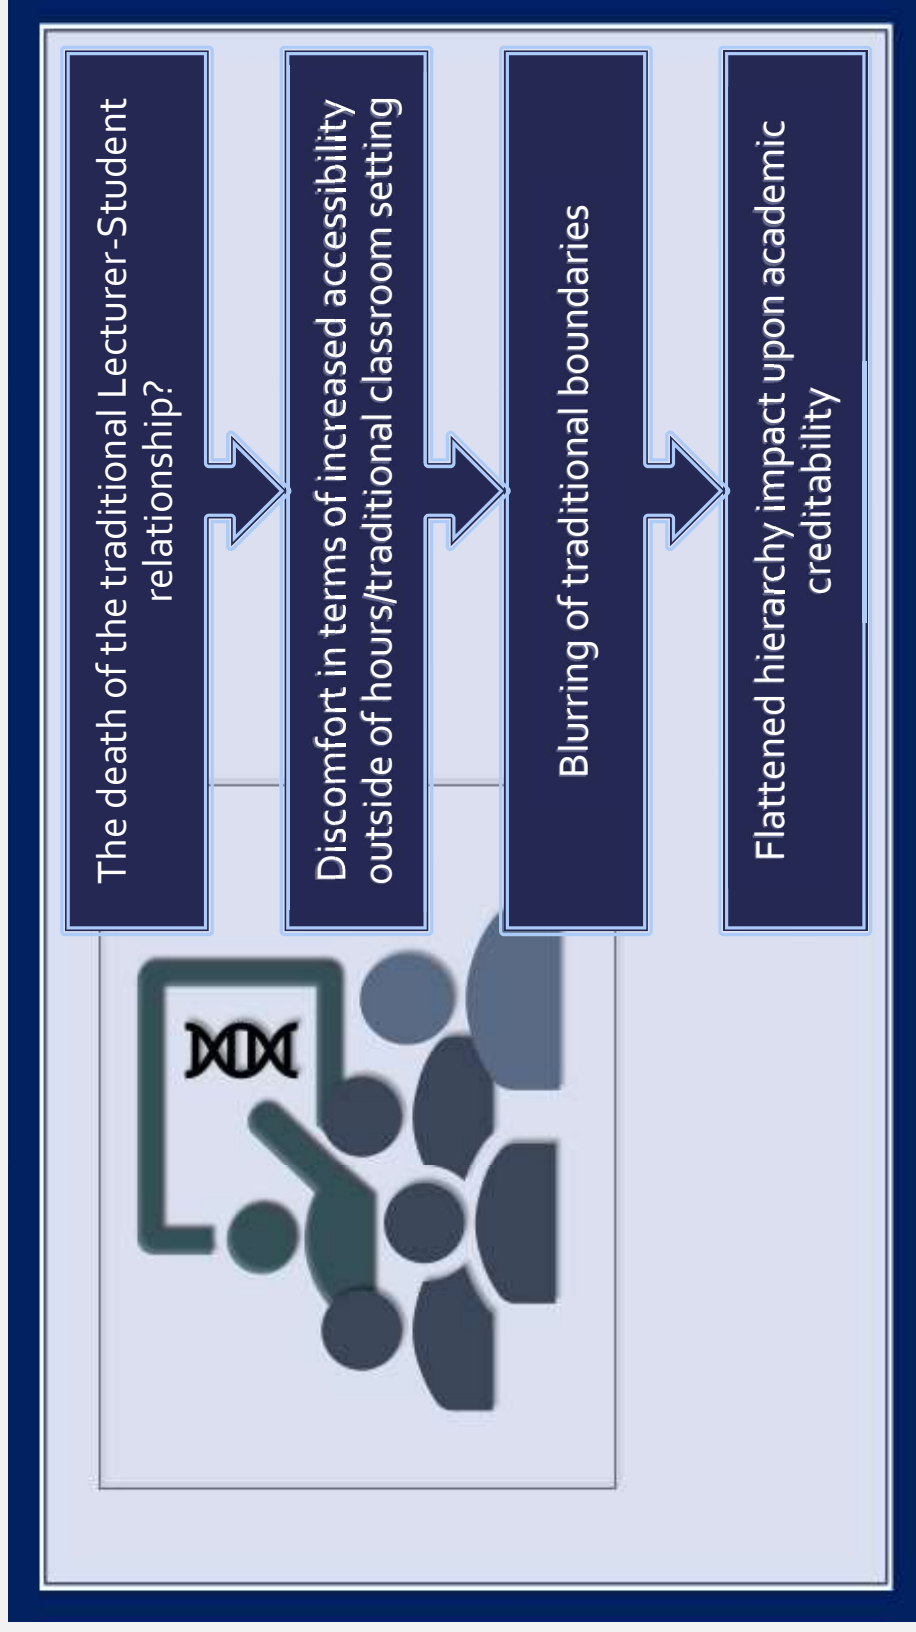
The death of the traditional Lecturer-Student relationship?

Discomfort in terms of increased accessibility outside of hours/traditional classroom setting

Blurring of traditional boundaries

Flattened hierarchy impact upon academic creditability